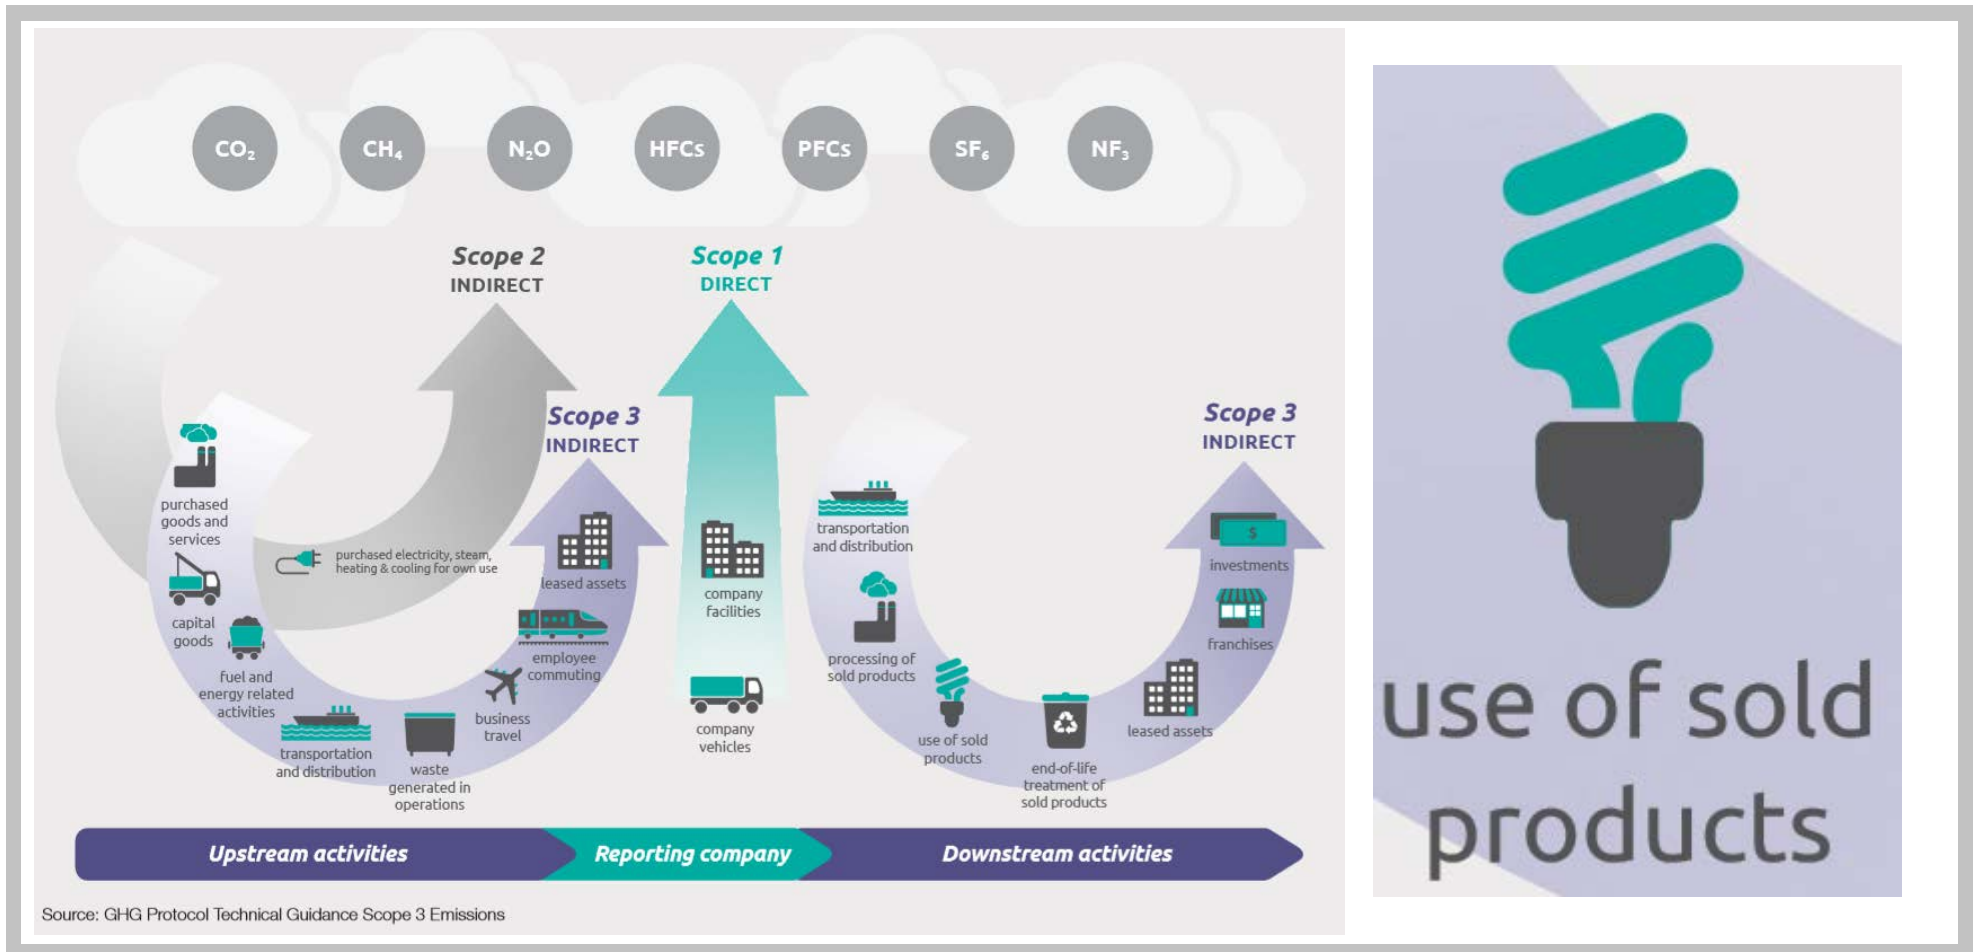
$CO_2$ $CH_4$ $N_2O$ HFCs PFCs $SF_6$ $NF_3$

Scope 2
INDIRECT

Scope 1
DIRECT

Scope 3
INDIRECT

Scope 3
INDIRECT

purchased goods and services

purchased electricity, steam, heating & cooling for own use

capital goods

fuel and energy related activities

transportation and distribution

waste generated in operations

business travel

employee commuting

leased assets

company facilities

company vehicles

transportation and distribution

processing of sold products

use of sold products

end-of-life treatment of sold products

leased assets

franchises

investments

Upstream activities

Reporting company

Downstream activities

Source: GHG Protocol Technical Guidance Scope 3 Emissions

use of sold products